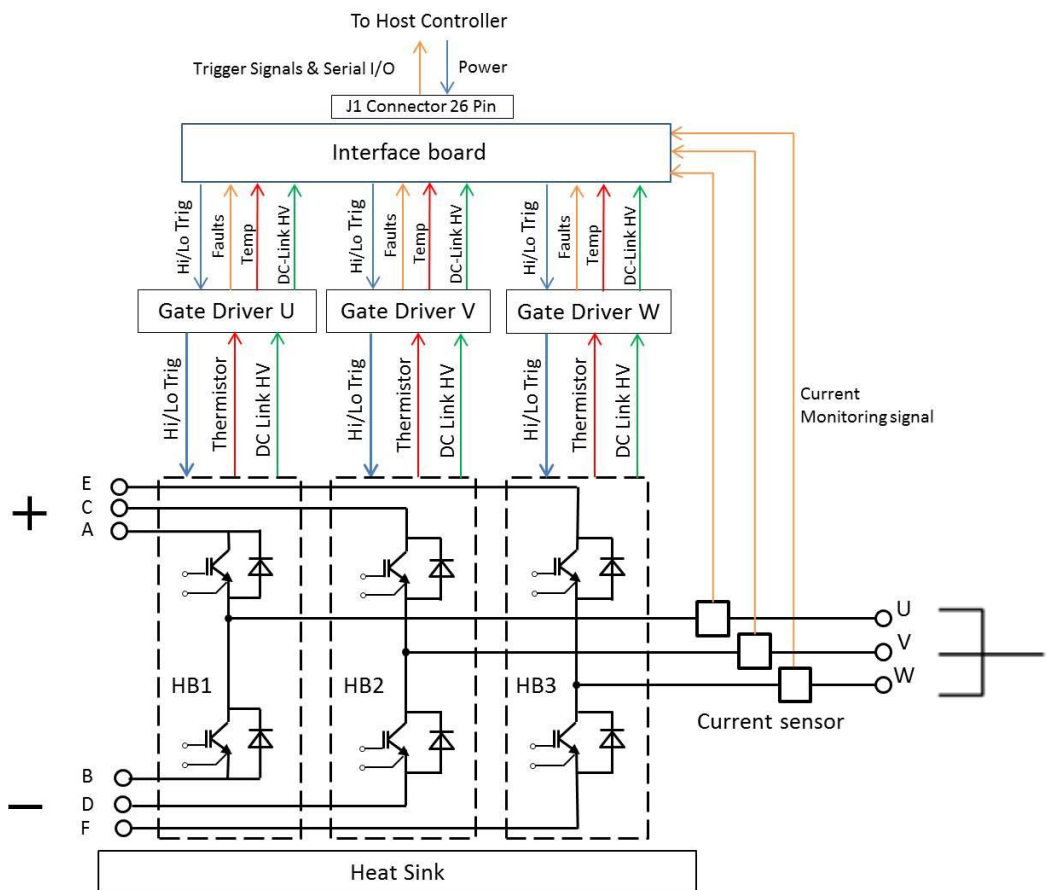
To Host Controller

Trigger Signals & Serial I/O

Power

J1 Connector 26 Pin

Interface board

Hi/Lo Trig
Faults
Temp
DC-Link HV

Hi/Lo Trig
Faults
Temp
DC-Link HV

Hi/Lo Trig
Faults
Temp
DC-Link HV

Gate Driver U

Gate Driver V

Gate Driver W

Hi/Lo Trig
Thermistor
DC Link HV

Hi/Lo Trig
Thermistor
DC Link HV

Hi/Lo Trig
Thermistor
DC Link HV

Current Monitoring signal

+

E
C
A

U
V
W

HB1

HB2

HB3

Current sensor

B
D
F

–

Heat Sink